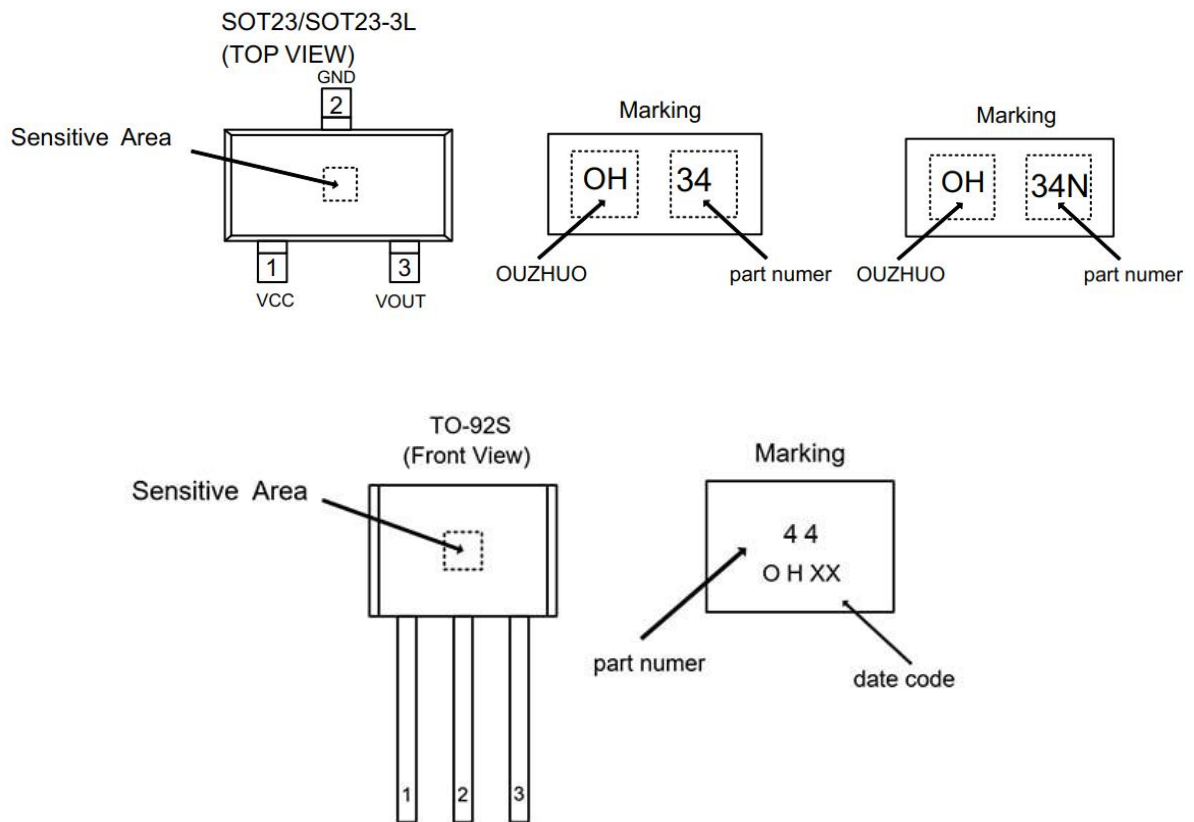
SOT23/SOT23-3L
(TOP VIEW)

GND
2

Sensitive Area

1
VCC

3
VOUT

Marking

OH 34

OUZHUO

part numer

Marking

OH 34N

OUZHUO

part numer

TO-92S
(Front View)

Sensitive Area

1 2 3

Marking

4 4
O H XX

part numer

date code